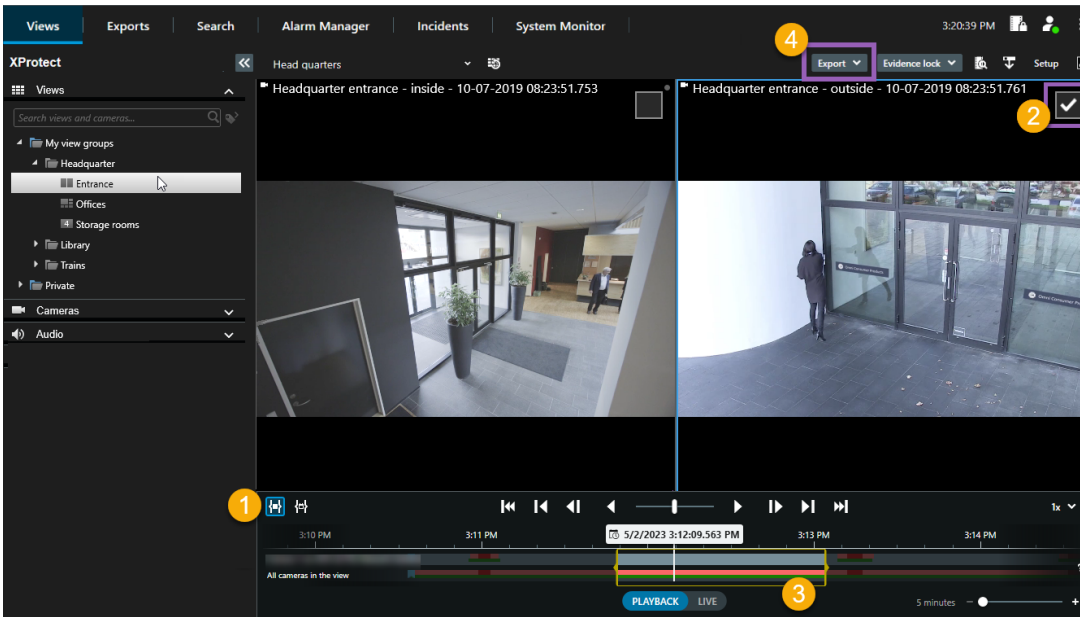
Views Exports Search Alarm Manager Incidents System Monitor 3:20:39 PM

XProtect

Views

Search views and cameras...

My view groups
Headquarter
Entrance
Offices
4 Storage rooms
Library
Trains
Private

Cameras

Audio

Head quarters

4 Export Evidence lock Setup

Headquarter entrance - inside - 10-07-2019 08:23:51.753

Headquarter entrance - outside - 10-07-2019 08:23:51.761

2

1

1x

3:10 PM 3:11 PM 5/2/2023 3:12:09.563 PM 3:13 PM 3:14 PM

All cameras in the view

3

PLAYBACK LIVE

5 minutes